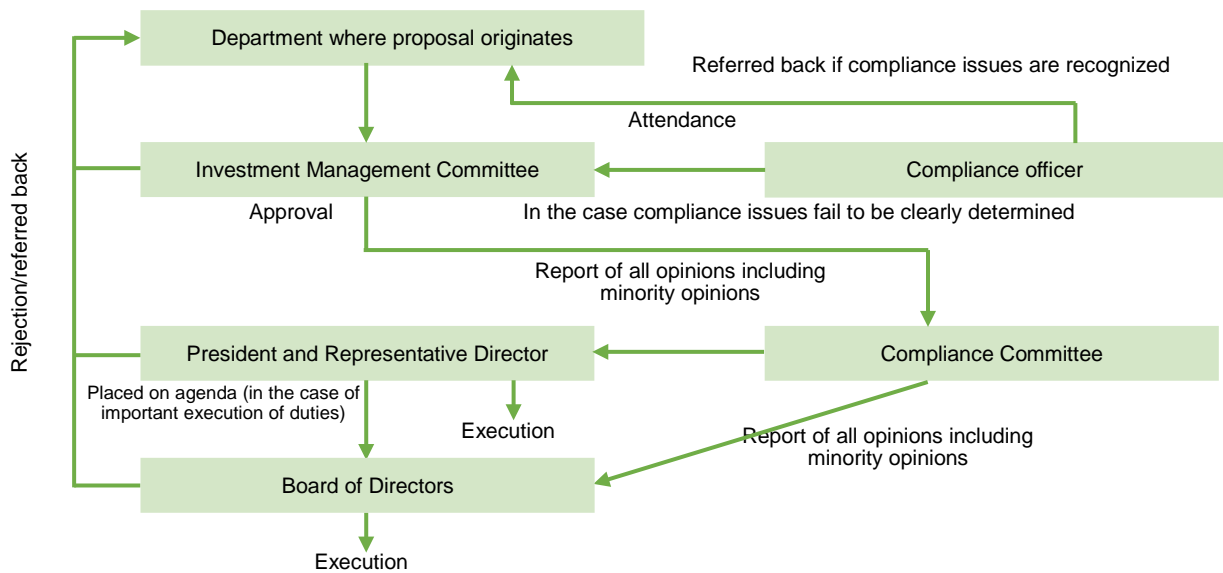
Department where proposal originates

Referred back if compliance issues are recognized

Attendance

Rejection/referred back

Investment Management Committee

Compliance officer

Approval

In the case compliance issues fail to be clearly determined

Report of all opinions including minority opinions

President and Representative Director

Compliance Committee

Placed on agenda (in the case of important execution of duties)

Execution

Report of all opinions including minority opinions

Board of Directors

Execution